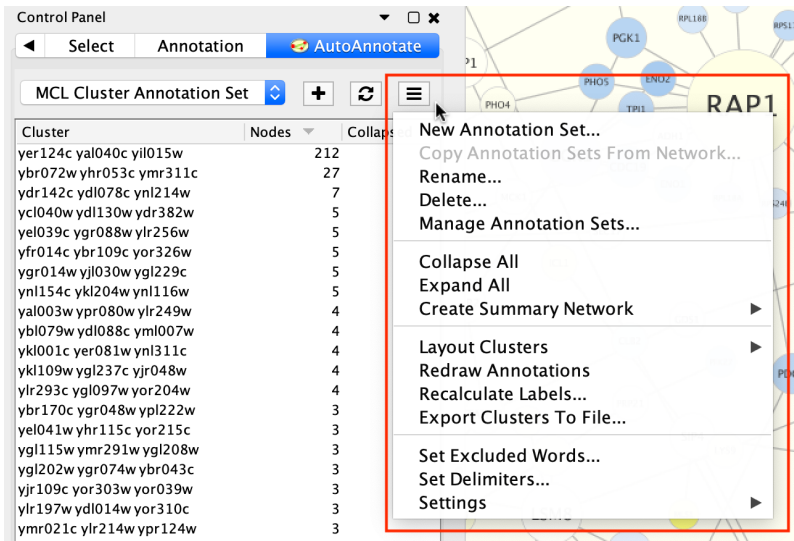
Control Panel

◀ Select Annotation AutoAnnotate

MCL Cluster Annotation Set

| Cluster | Nodes | Collaps |
|---|---|---|
| yer124c yal040c yil015w | 212 | |
| ybr072w yhr053c ymr311c | 27 | |
| ydr142c ydl078c ynl214w | 7 | |
| ycl040w ydl130w ydr382w | 5 | |
| yel039c ygr088w ylr256w | 5 | |
| yfr014c ybr109c yor326w | 5 | |
| ygr014w yjl030w ygl229c | 5 | |
| ynl154c ykl204w ynl116w | 5 | |
| yal003w ypr080w ylr249w | 4 | |
| ybl079w ydl088c yml007w | 4 | |
| ykl001c yer081w ynl311c | 4 | |
| ykl109w ygl237c yjr048w | 4 | |
| ylr293c ygl097w yor204w | 4 | |
| ybr170c ygr048w ypl222w | 3 | |
| yel041w yhr115c yor215c | 3 | |
| ygl115w ymr291w ygl208w | 3 | |
| ygl202w ygr074w ybr043c | 3 | |
| yjr109c yor303w yor039w | 3 | |
| ylr197w ydl014w yor310c | 3 | |
| ymr021c ylr214w ypr124w | 3 | |

RPL18B RPS1 PGK1 P1 PHO5 END2 PHO4 TPI1 RAP1 PD

New Annotation Set...
Copy Annotation Sets From Network...
Rename...
Delete...
Manage Annotation Sets...

Collapse All
Expand All
Create Summary Network ▶

Layout Clusters ▶
Redraw Annotations
Recalculate Labels...
Export Clusters To File...

Set Excluded Words...
Set Delimiters...
Settings ▶